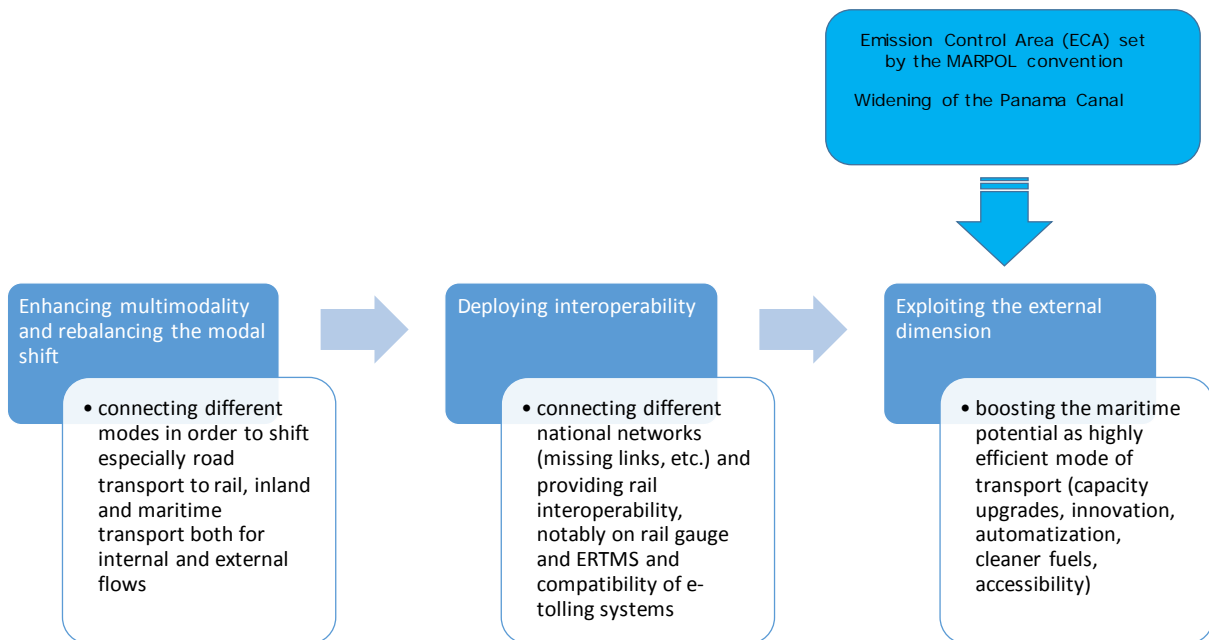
Emission Control Area (ECA) set by the MARPOL convention

Widening of the Panama Canal

Enhancing multimodality and rebalancing the modal shift

• connecting different modes in order to shift especially road transport to rail, inland and maritime transport both for internal and external flows

Deploying interoperability

• connecting different national networks (missing links, etc.) and providing rail interoperability, notably on rail gauge and ERTMS and compatibility of e-tolling systems

Exploiting the external dimension

• boosting the maritime potential as highly efficient mode of transport (capacity upgrades, innovation, automatization, cleaner fuels, accessibility)